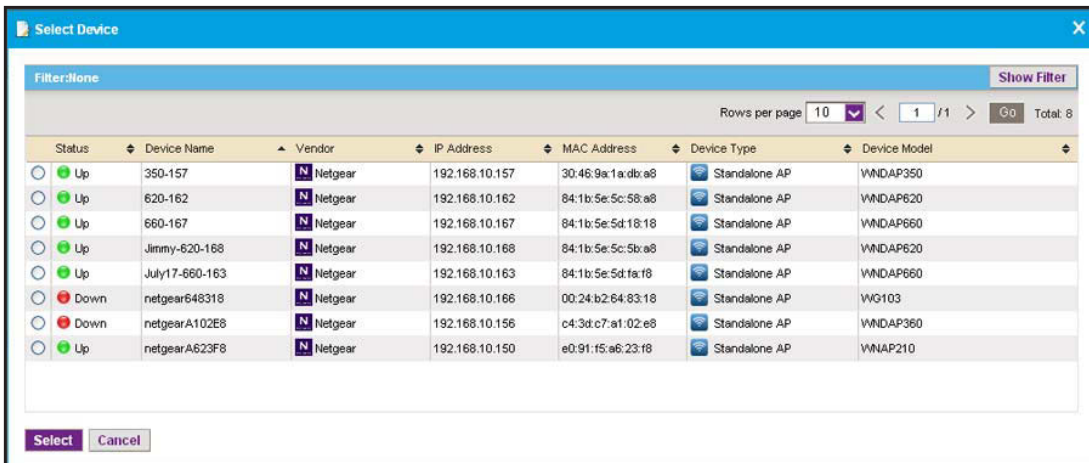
Select Device

Filter:None

Show Filter

Rows per page 10 < 1 /1 > Go Total: 8

| | Status | Device Name | Vendor | IP Address | MAC Address | Device Type | Device Model |
|---|---|---|---|---|---|---|---|
| | Up | 350-157 | Netgear | 192.168.10.157 | 30:46:9a:1a:db:a8 | Standalone AP | WNDAP350 |
| | Up | 620-162 | Netgear | 192.168.10.162 | 84:1b:5e:5c:58:a8 | Standalone AP | WNDAP620 |
| | Up | 660-167 | Netgear | 192.168.10.167 | 84:1b:5e:5d:18:18 | Standalone AP | WNDAP660 |
| | Up | Jimmy-620-168 | Netgear | 192.168.10.168 | 84:1b:5e:5c:5b:a8 | Standalone AP | WNDAP620 |
| | Up | July17-660-163 | Netgear | 192.168.10.163 | 84:1b:5e:5d:fa:f8 | Standalone AP | WNDAP660 |
| | Down | netgear648318 | Netgear | 192.168.10.166 | 00:24:b2:64:83:18 | Standalone AP | WG103 |
| | Down | netgearA102E8 | Netgear | 192.168.10.156 | c4:3d:c7:a1:02:e8 | Standalone AP | WNDAP360 |
| | Up | netgearA623F8 | Netgear | 192.168.10.150 | e0:91:f5:a6:23:f8 | Standalone AP | WNAP210 |

Select Cancel